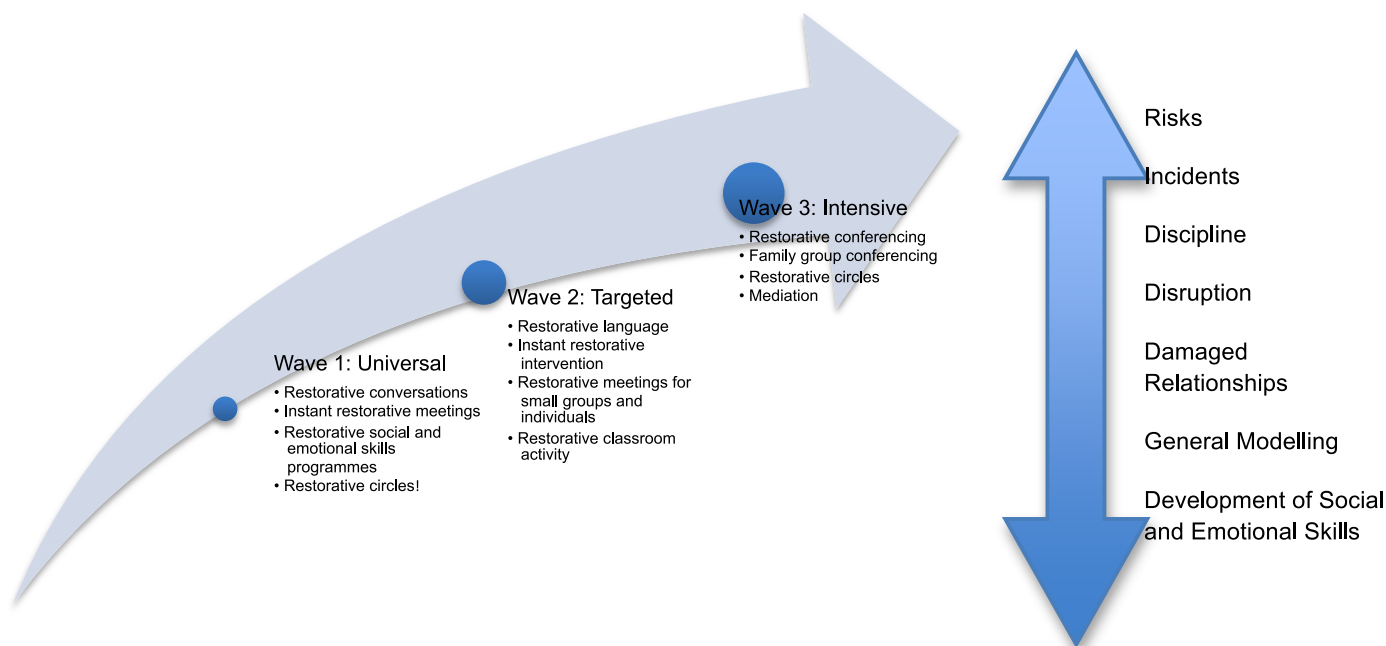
Wave 1: Universal
• Restorative conversations
• Instant restorative meetings
• Restorative social and emotional skills programmes
• Restorative circles!

Wave 2: Targeted
• Restorative language
• Instant restorative intervention
• Restorative meetings for small groups and individuals
• Restorative classroom activity

Wave 3: Intensive
• Restorative conferencing
• Family group conferencing
• Restorative circles
• Mediation

Risks

Incidents

Discipline

Disruption

Damaged Relationships

General Modelling

Development of Social and Emotional Skills